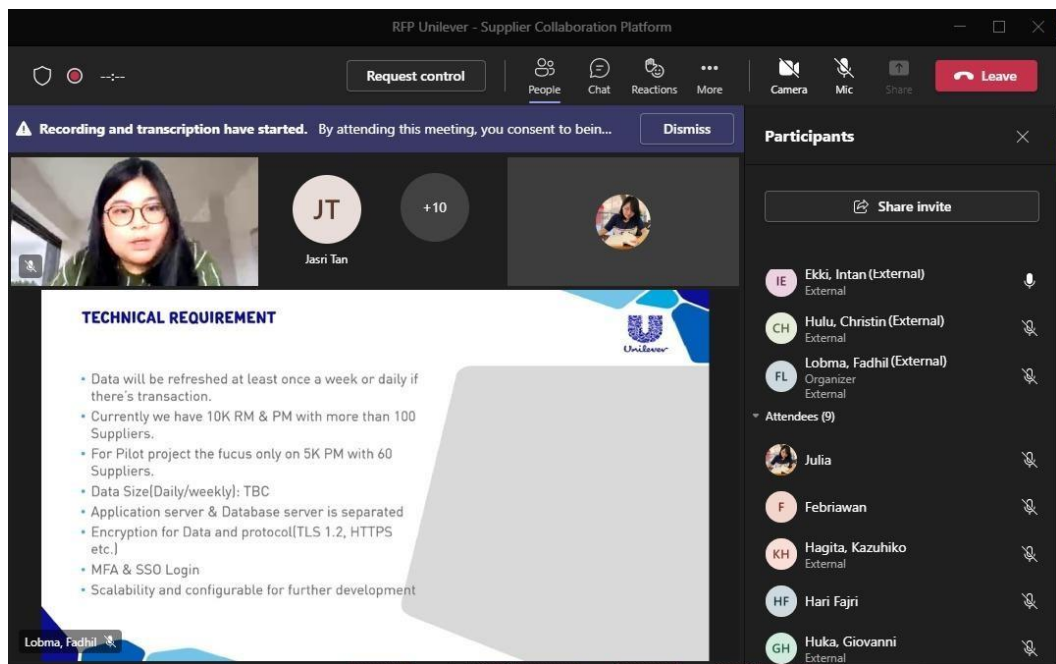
RFP Unilever - Supplier Collaboration Platform

--:--

Request control

People

Chat

Reactions

More

Camera

Mic

Share

Leave

Recording and transcription have started. By attending this meeting, you consent to bein...

Dismiss

Participants

JT

Jasri Tan

+10

Share invite

IE Ekki, Intan (External)
External

CH Hulu, Christin (External)
External

FL Lobma, Fadhil (External)
Organizer
External

Attendees (9)

Julia

F Febriawan

KH Hagita, Kazuhiko
External

HF Hari Fajri

GH Huka, Giovanni
External

TECHNICAL REQUIREMENT

Unilever

• Data will be refreshed at least once a week or daily if there's transaction.
• Currently we have 10K RM & PM with more than 100 Suppliers.
• For Pilot project the fucus only on 5K PM with 60 Suppliers.
• Data Size(Daily/weekly): TBC
• Application server & Database server is separated
• Encryption for Data and protocol(TLS 1.2, HTTPS etc.)
• MFA & SSO Login
• Scalability and configurable for further development

Lobma, Fadhil